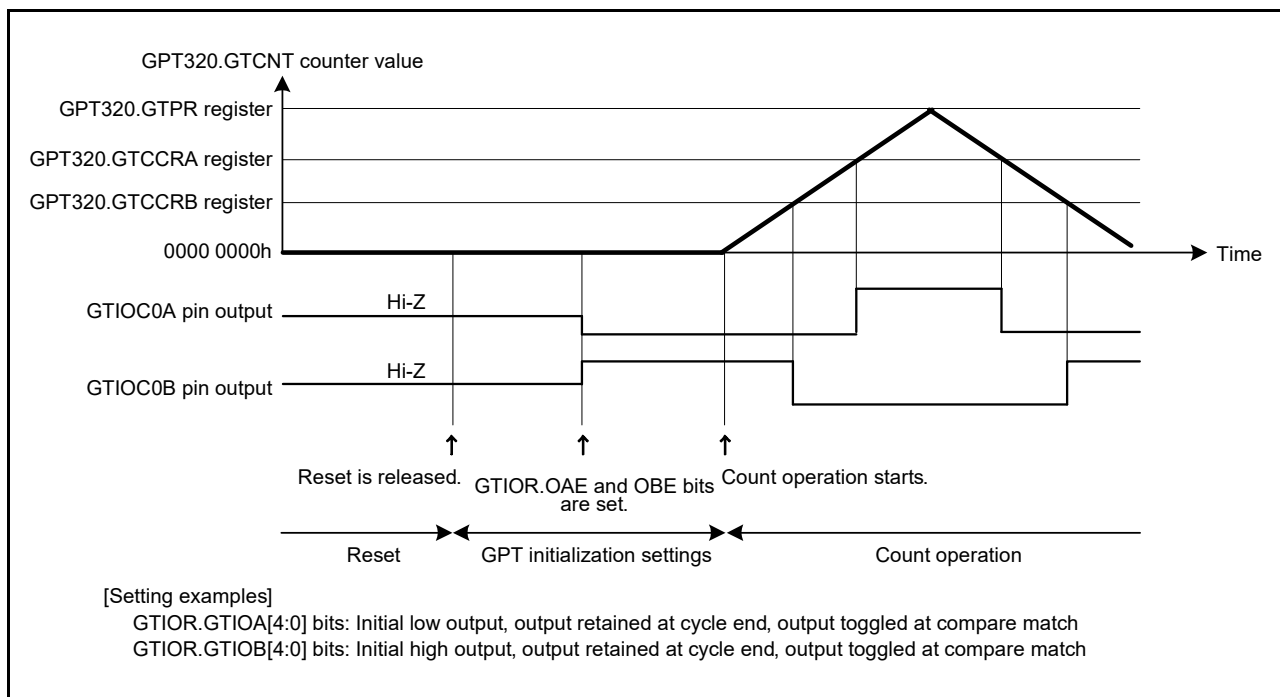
GPT320.GTCNT counter value

GPT320.GTPR register

GPT320.GTCCRA register

GPT320.GTCCRB register

0000 0000h

Time

GTIOC0A pin output

Hi-Z

GTIOC0B pin output

Hi-Z

Reset is released.

GTIOR.OAE and OBE bits are set.

Count operation starts.

Reset

GPT initialization settings

Count operation

[Setting examples]

GTIOR.GTIOA[4:0] bits: Initial low output, output retained at cycle end, output toggled at compare match

GTIOR.GTIOB[4:0] bits: Initial high output, output retained at cycle end, output toggled at compare match